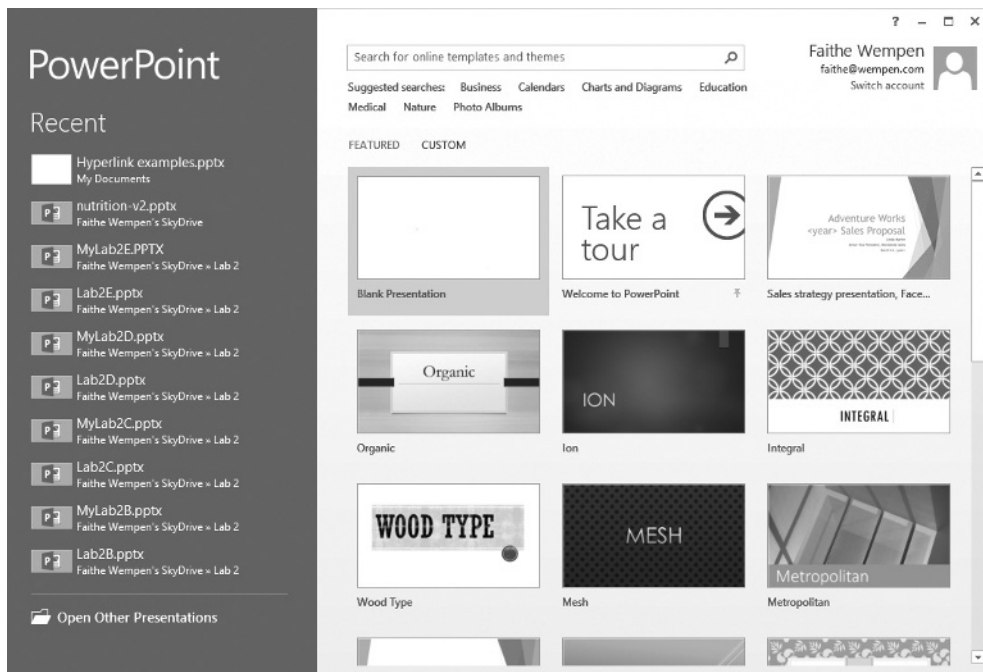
PowerPoint

Recent

Hyperlink examples.pptx
My Documents

nutrition-v2.pptx
Faithe Wempen's SkyDrive

MyLab2E.PPTX
Faithe Wempen's SkyDrive » Lab 2

Lab2E.pptx
Faithe Wempen's SkyDrive » Lab 2

MyLab2D.pptx
Faithe Wempen's SkyDrive » Lab 2

Lab2D.pptx
Faithe Wempen's SkyDrive » Lab 2

MyLab2C.pptx
Faithe Wempen's SkyDrive » Lab 2

Lab2C.pptx
Faithe Wempen's SkyDrive » Lab 2

MyLab2B.pptx
Faithe Wempen's SkyDrive » Lab 2

Lab2B.pptx
Faithe Wempen's SkyDrive » Lab 2

Open Other Presentations

? – □ ×

Search for online templates and themes

Suggested searches: Business Calendars Charts and Diagrams Education Medical Nature Photo Albums

Faithe Wempen
faithe@wempen.com
Switch account

FEATURED CUSTOM

Blank Presentation

Take a tour

Welcome to PowerPoint

Adventure Works
<year> Sales Proposal

Sales strategy presentation, Face...

Organic

Organic

ION

Ion

INTEGRAL

Integral

WOOD TYPE

Wood Type

MESH

Mesh

Metropolitan

Metropolitan